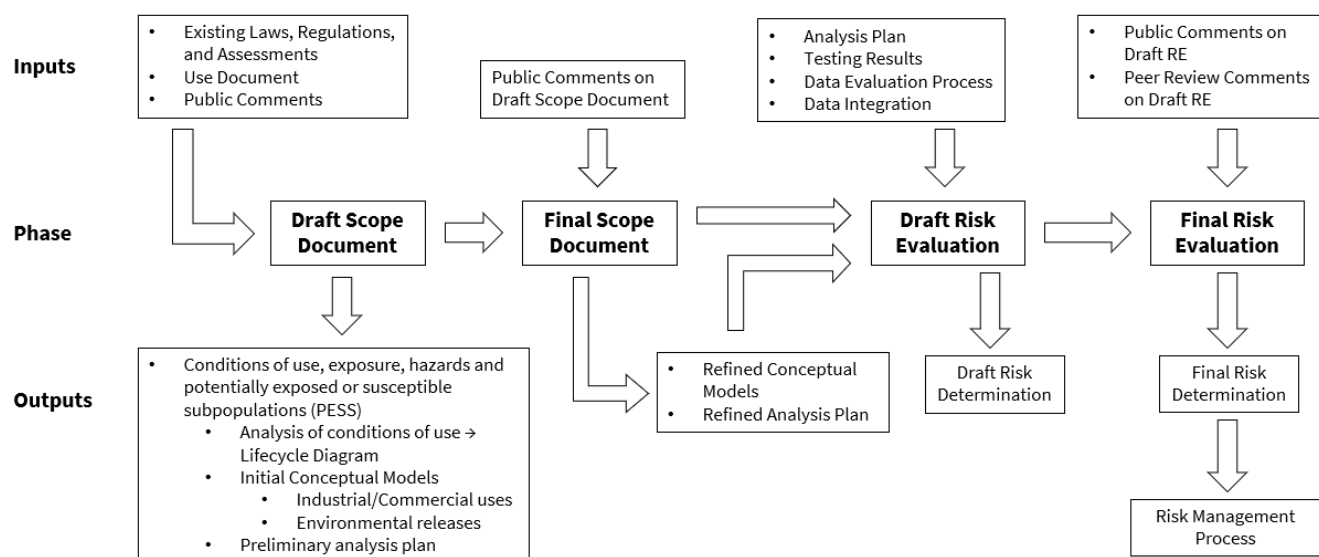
Inputs

Phase

Outputs

- Existing Laws, Regulations, and Assessments
- Use Document
- Public Comments

Public Comments on Draft Scope Document

- Analysis Plan
- Testing Results
- Data Evaluation Process
- Data Integration

- Public Comments on Draft RE
- Peer Review Comments on Draft RE

Draft Scope Document

Final Scope Document

Draft Risk Evaluation

Final Risk Evaluation

- Conditions of use, exposure, hazards and potentially exposed or susceptible subpopulations (PESS)
  - Analysis of conditions of use → Lifecycle Diagram
  - Initial Conceptual Models
    - Industrial/Commercial uses
    - Environmental releases
  - Preliminary analysis plan

- Refined Conceptual Models
- Refined Analysis Plan

Draft Risk Determination

Final Risk Determination

Risk Management Process